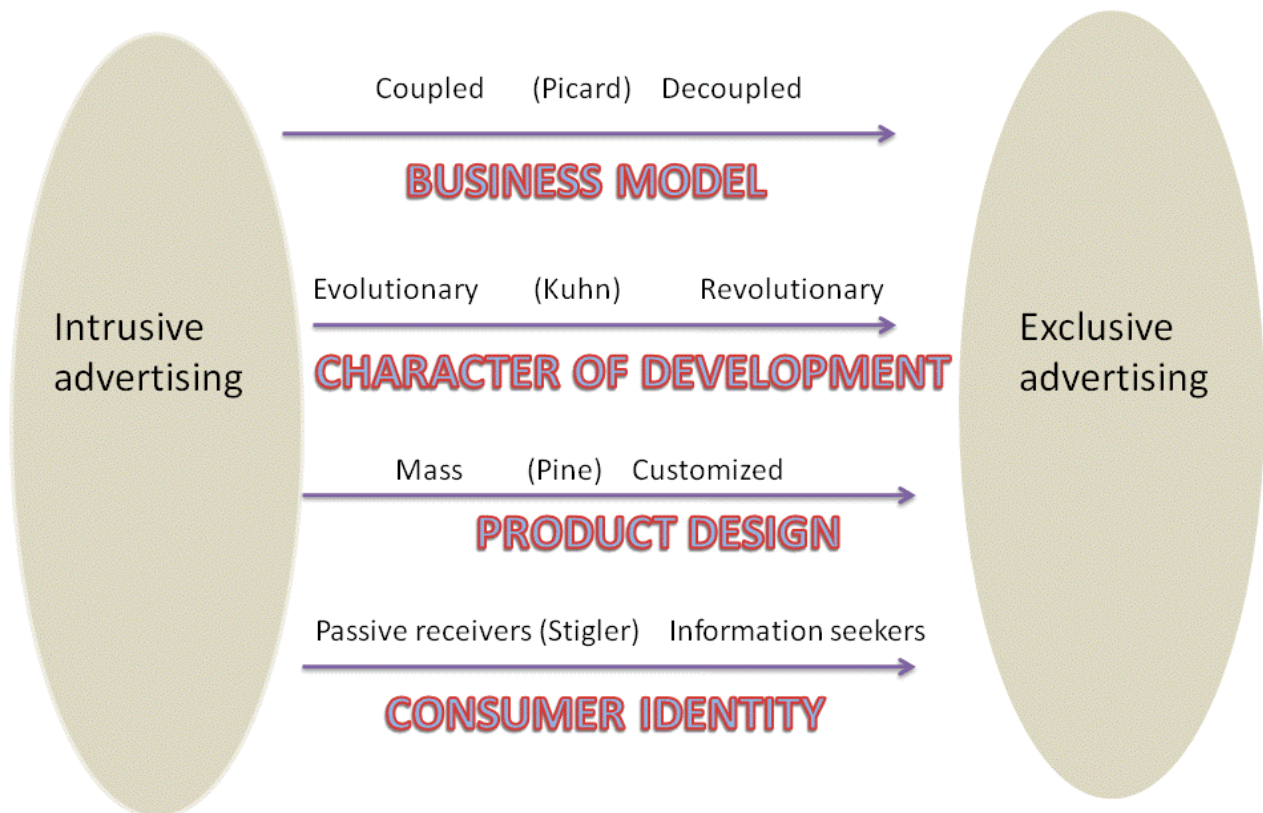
Intrusive advertising

Coupled (Picard) Decoupled

BUSINESS MODEL

Evolutionary (Kuhn) Revolutionary

CHARACTER OF DEVELOPMENT

Mass (Pine) Customized

PRODUCT DESIGN

Passive receivers (Stigler) Information seekers

CONSUMER IDENTITY

Exclusive advertising